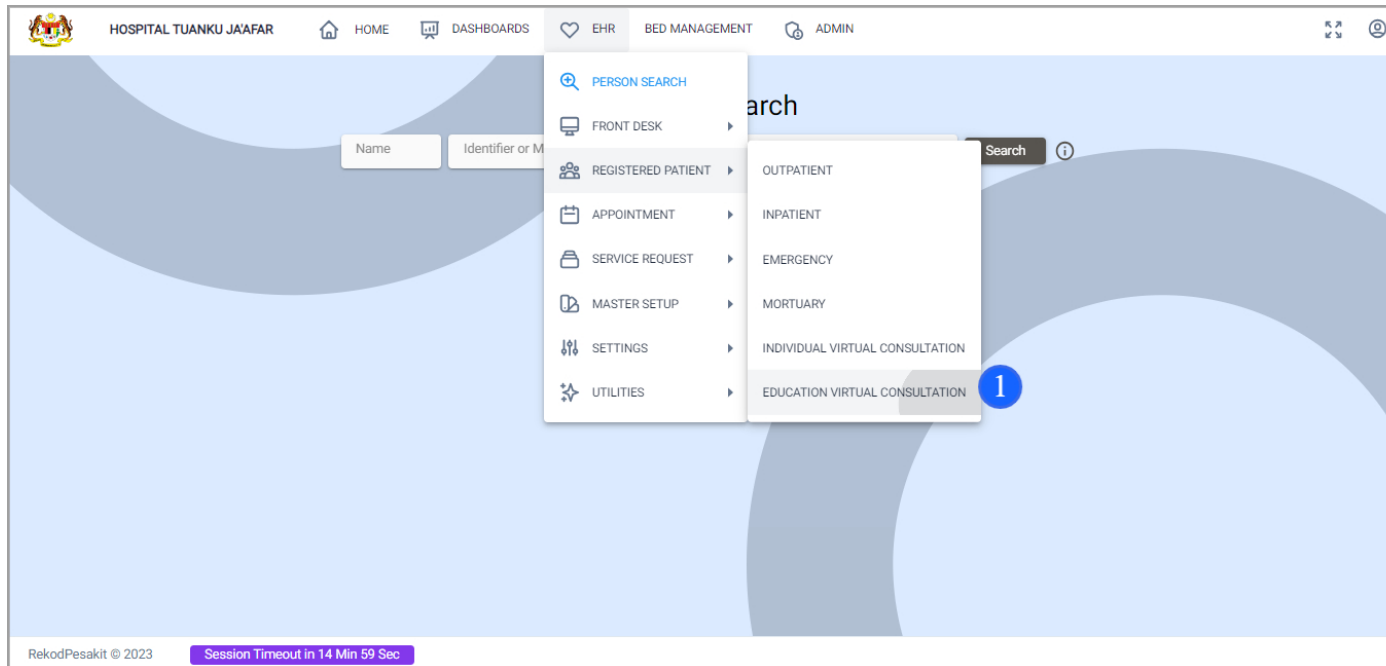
HOSPITAL TUANKU JA'AFAR HOME DASHBOARDS EHR BED MANAGEMENT ADMIN

PERSON SEARCH
FRONT DESK
REGISTERED PATIENT
APPOINTMENT
SERVICE REQUEST
MASTER SETUP
SETTINGS
UTILITIES

OUTPATIENT
INPATIENT
EMERGENCY
MORTUARY
INDIVIDUAL VIRTUAL CONSULTATION
EDUCATION VIRTUAL CONSULTATION
1

arch
Name
Identifier or M
Search

RekodPesakit © 2023
Session Timeout in 14 Min 59 Sec